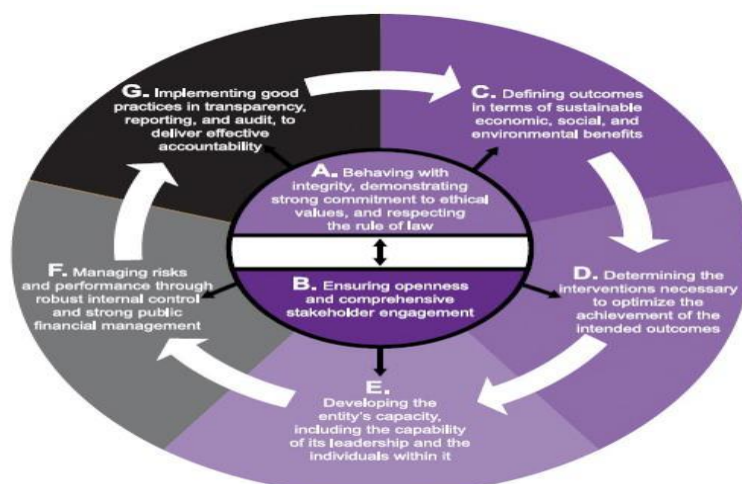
G. Implementing good practices in transparency, reporting, and audit, to deliver effective accountability

C. Defining outcomes in terms of sustainable economic, social, and environmental benefits

A. Behaving with integrity, demonstrating strong commitment to ethical values, and respecting the rule of law

B. Ensuring openness and comprehensive stakeholder engagement

F. Managing risks and performance through robust internal control and strong public financial management

D. Determining the interventions necessary to optimize the achievement of the intended outcomes

E. Developing the entity's capacity, including the capability of its leadership and the individuals within it